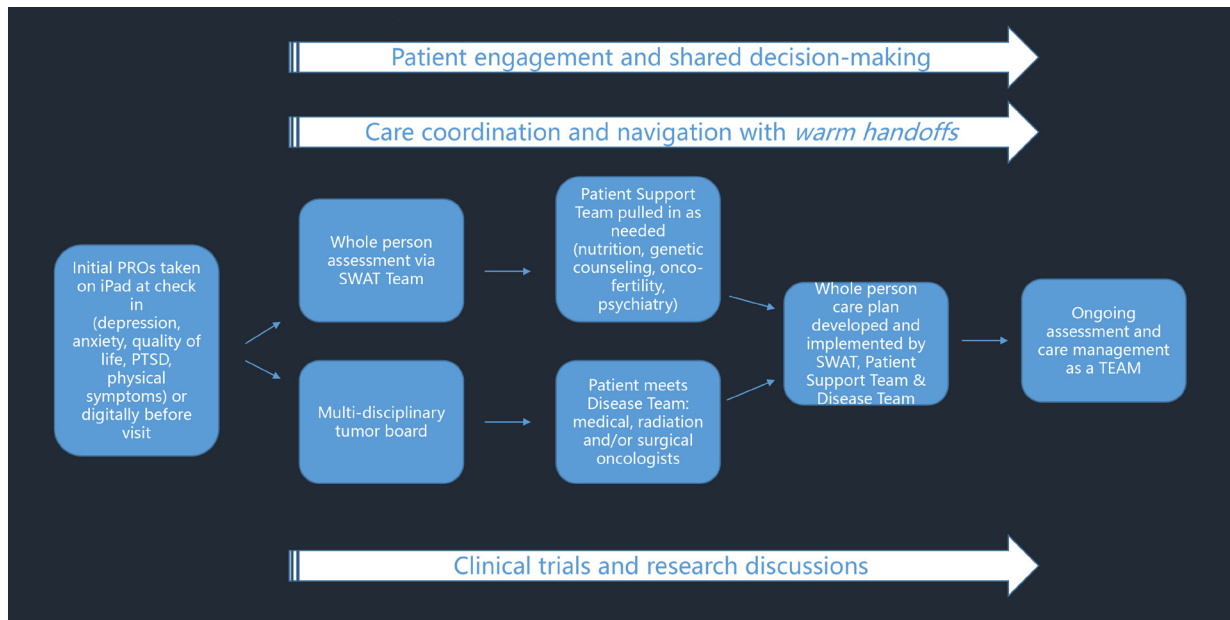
Patient engagement and shared decision-making

Care coordination and navigation with *warm handoffs*

Initial PROs taken on iPad at check in (depression, anxiety, quality of life, PTSD, physical symptoms) or digitally before visit

Whole person assessment via SWAT Team

Patient Support Team pulled in as needed (nutrition, genetic counseling, onco-fertility, psychiatry)

Multi-disciplinary tumor board

Patient meets Disease Team: medical, radiation and/or surgical oncologists

Whole person care plan developed and implemented by SWAT, Patient Support Team & Disease Team

Ongoing assessment and care management as a TEAM

Clinical trials and research discussions